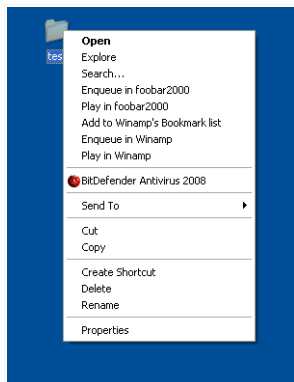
tes

Open
Explore
Search...
Enqueue in foobar2000
Play in foobar2000
Add to Winamp's Bookmark list
Enqueue in Winamp
Play in Winamp

BitDefender Antivirus 2008

Send To

Cut
Copy

Create Shortcut
Delete
Rename

Properties